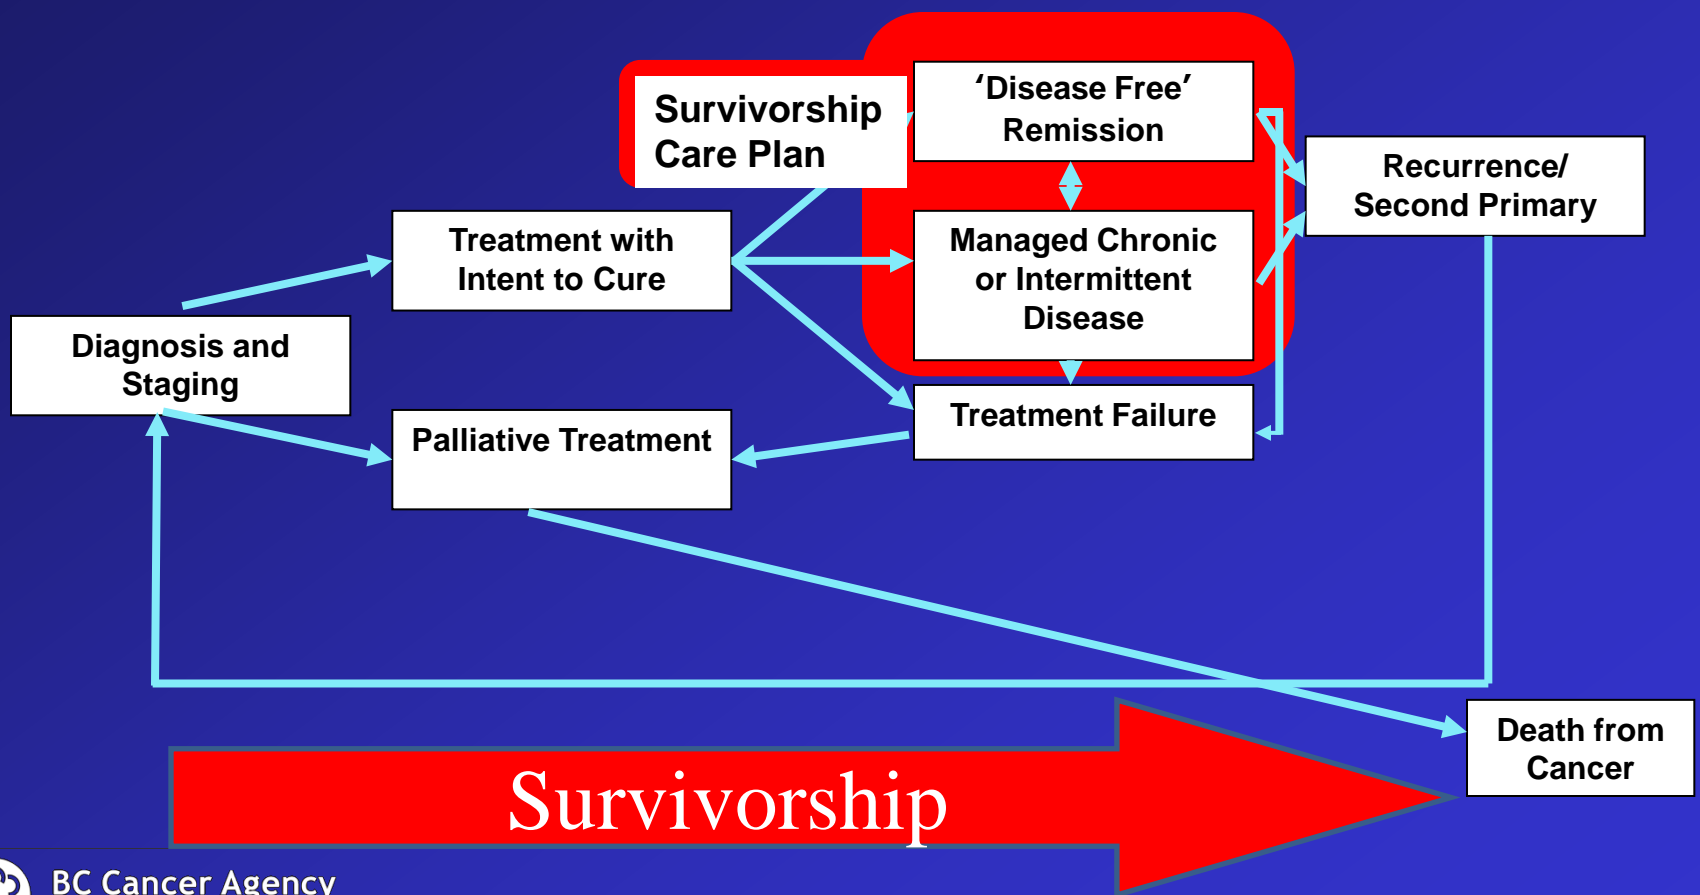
Survivorship Care Plan

'Disease Free' Remission

Managed Chronic or Intermittent Disease

Treatment Failure

Recurrence/ Second Primary

Treatment with Intent to Cure

Diagnosis and Staging

Palliative Treatment

Death from Cancer

Survivorship

BC Cancer Agency